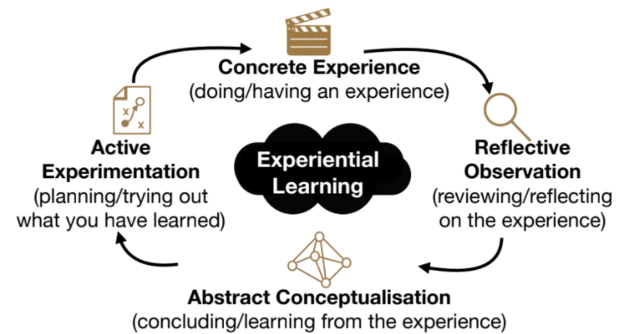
Concrete Experience
(doing/having an experience)

Reflective Observation
(reviewing/reflecting on the experience)

Abstract Conceptualisation
(concluding/learning from the experience)

Active Experimentation
(planning/trying out what you have learned)

Experiential Learning